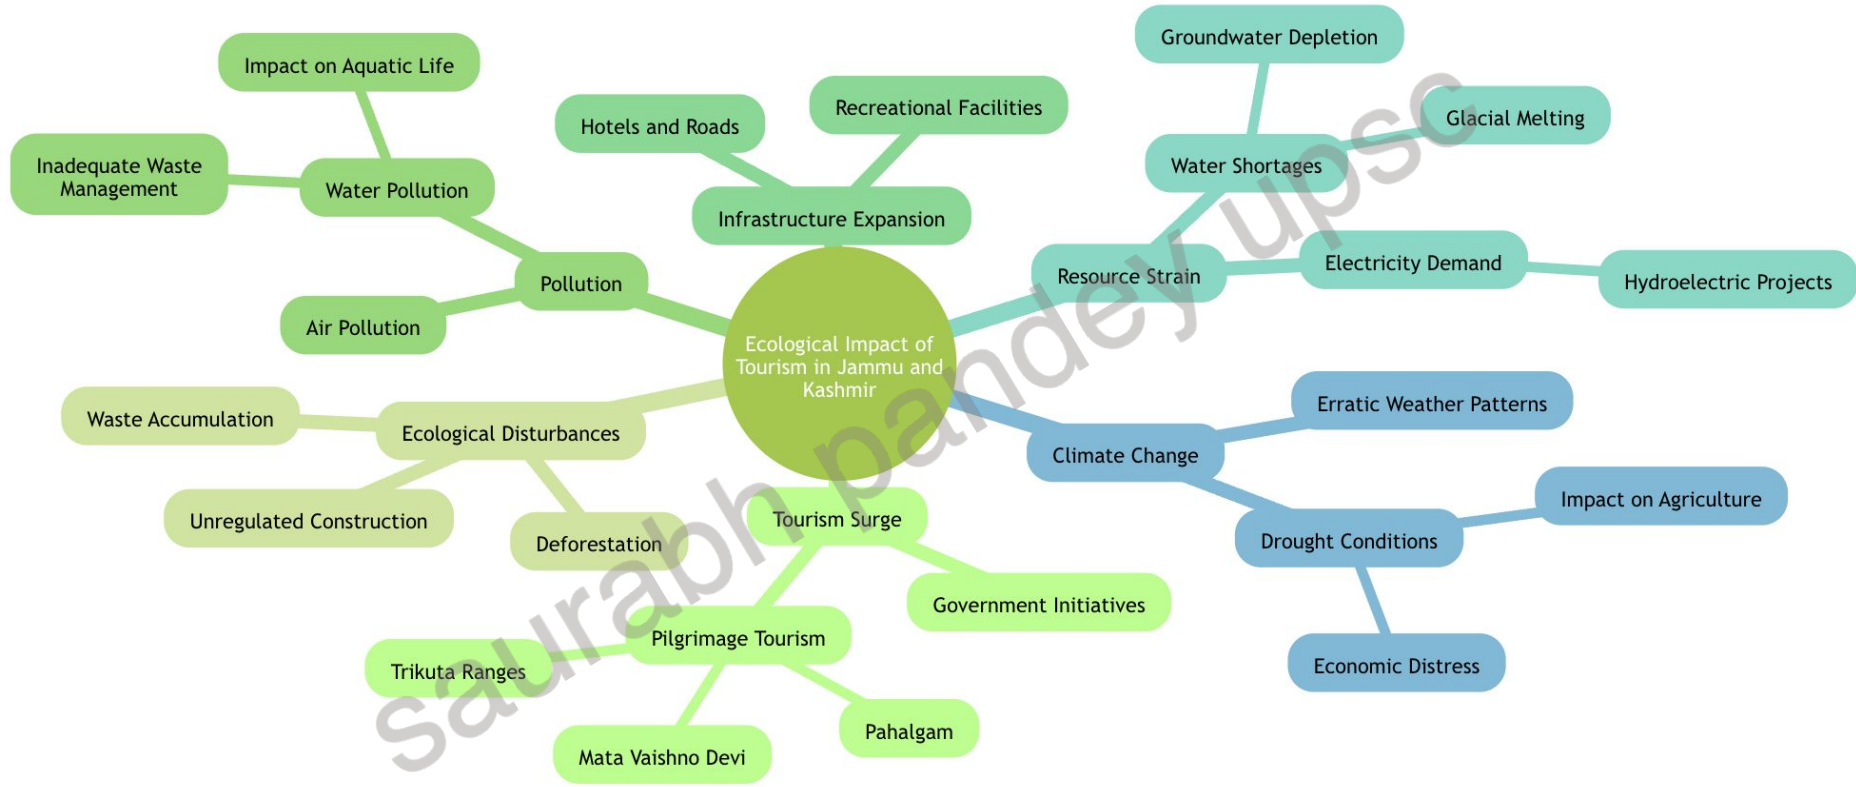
Ecological Impact of Tourism in Jammu and Kashmir

Pollution
Water Pollution
Impact on Aquatic Life
Inadequate Waste Management
Air Pollution

Infrastructure Expansion
Hotels and Roads
Recreational Facilities

Resource Strain
Water Shortages
Groundwater Depletion
Glacial Melting
Electricity Demand
Hydroelectric Projects

Climate Change
Erratic Weather Patterns
Drought Conditions
Impact on Agriculture
Economic Distress

Tourism Surge
Government Initiatives
Pilgrimage Tourism
Trikuta Ranges
Mata Vaishno Devi
Pahalgam

Ecological Disturbances
Waste Accumulation
Unregulated Construction
Deforestation

saurabh pandey upsc